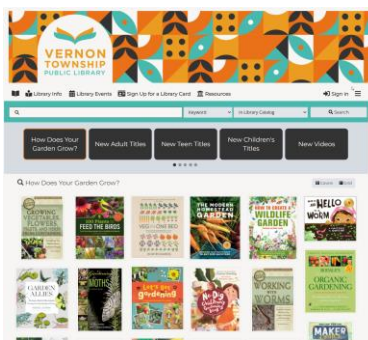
VERNON TOWNSHIP PUBLIC LIBRARY

Library Info  Library Events  Sign Up for a Library Card  Resources

Sign In

Keyword  In Library Catalog  Search

How Does Your Garden Grow?

New Adult Titles

New Teen Titles

New Children's Titles

New Videos

How Does Your Garden Grow?

GROWING VEGETABLES

FEED THE BIRDS

THE MODERN HOMESTEAD GARDEN

HOW TO CREATE A WILDLIFE GARDEN

HELLO WORM

GARDEN ALLIES

MOTHS

Let's go gardening

No-Dig

WORKING WORMS

ORGANIC GARDENING

MAKER